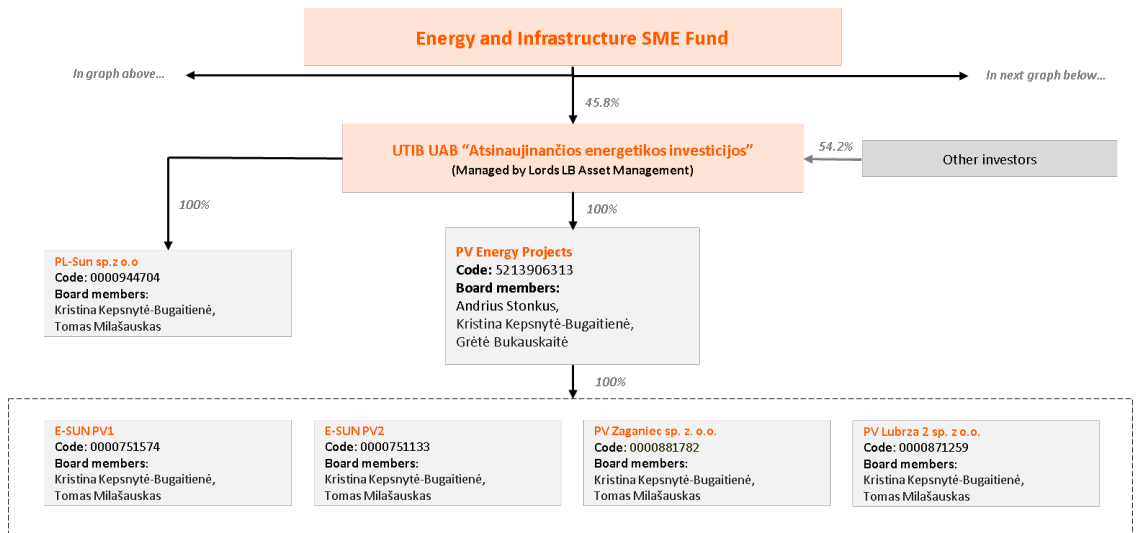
Energy and Infrastructure SME Fund

In graph above...

In next graph below...

45.8%

UTIB UAB “Atsinaujinančios energetikos investicijos”
(Managed by Lords LB Asset Management)

54.2%

Other investors

100%

100%

PL-Sun sp.z o.o
Code: 0000944704
Board members:
Kristina Kepsnytė-Bugaitienė,
Tomas Milašauskas

PV Energy Projects
Code: 5213906313
Board members:
Andrius Stonkus,
Kristina Kepsnytė-Bugaitienė,
Grėtė Bukauskaitė

100%

E-SUN PV1
Code: 0000751574
Board members:
Kristina Kepsnytė-Bugaitienė,
Tomas Milašauskas

E-SUN PV2
Code: 0000751133
Board members:
Kristina Kepsnytė-Bugaitienė,
Tomas Milašauskas

PV Zaganiec sp. z. o.o.
Code: 0000881782
Board members:
Kristina Kepsnytė-Bugaitienė,
Tomas Milašauskas

PV Lubrza 2 sp. z o.o.
Code: 0000871259
Board members:
Kristina Kepsnytė-Bugaitienė,
Tomas Milašauskas